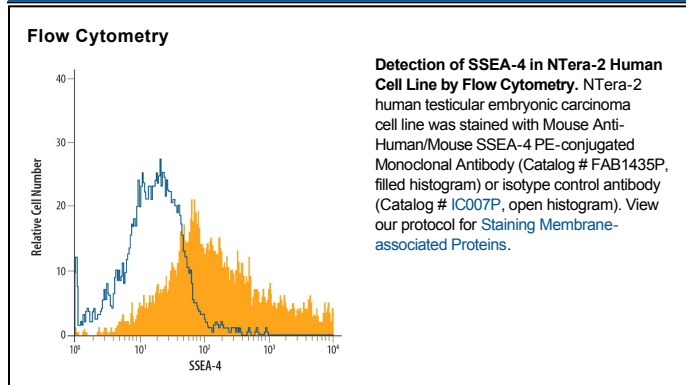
Flow Cytometry

40
30
20
10
0
Relative Cell Number
$10^0$ $10^1$ $10^2$ $10^3$ $10^4$
SSEA-4

**Detection of SSEA-4 in NTera-2 Human Cell Line by Flow Cytometry.** NTera-2 human testicular embryonic carcinoma cell line was stained with Mouse Anti-Human/Mouse SSEA-4 PE-conjugated Monoclonal Antibody (Catalog # FAB1435P, filled histogram) or isotype control antibody (Catalog # IC007P, open histogram). View our protocol for Staining Membrane-associated Proteins.